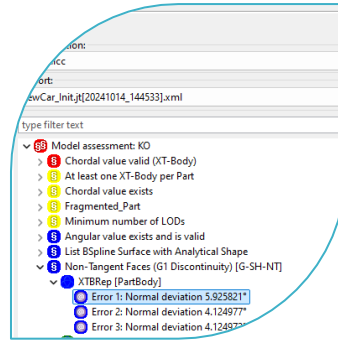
tion:
icc
ort:
ewCar_Init.jt[20241014_144533].xml
type filter text
Model assessment: KO
Chordal value valid (XT-Body)
At least one XT-Body per Part
Chordal value exists
Fragmented_Part
Minimum number of LODs
Angular value exists and is valid
List BSpline Surface with Analytical Shape
Non-Tangent Faces (G1 Discontinuity) [G-SH-NT]
XTBRep [PartBody]
Error 1: Normal deviation 5.925821°
Error 2: Normal deviation 4.124977°
Error 3: Normal deviation 4.12497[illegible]